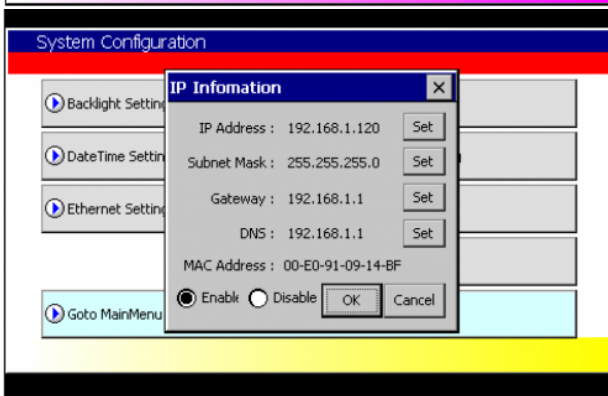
System Configuration

Backlight Setting

DateTime Settin

Ethernet Setting

Goto MainMenu

IP Infomation

×

IP Address : 192.168.1.120 Set

Subnet Mask : 255.255.255.0 Set

Gateway : 192.168.1.1 Set

DNS : 192.168.1.1 Set

MAC Address : 00-E0-91-09-14-BF

Enabl Disable OK Cancel